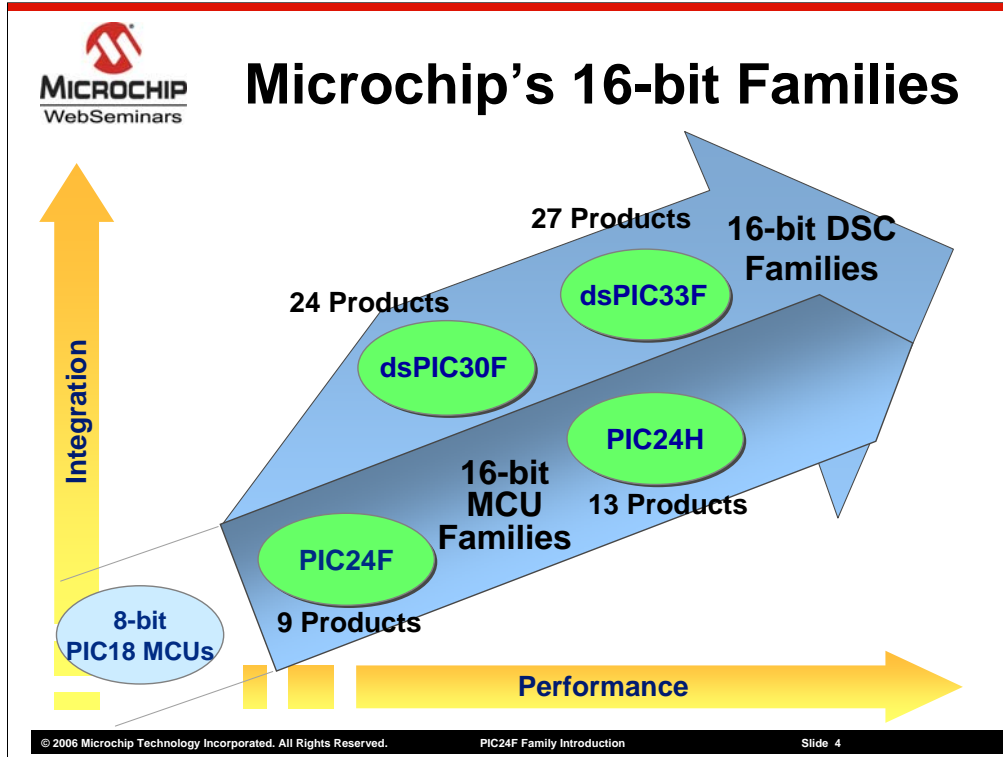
MICROCHIP
WebSeminars

Microchip's 16-bit Families

27 Products

16-bit DSC Families

dsPIC33F

24 Products

dsPIC30F

Integration

PIC24H

16-bit MCU Families

13 Products

PIC24F

9 Products

8-bit PIC18 MCUs

Performance

© 2006 Microchip Technology Incorporated. All Rights Reserved.

PIC24F Family Introduction

Slide 4